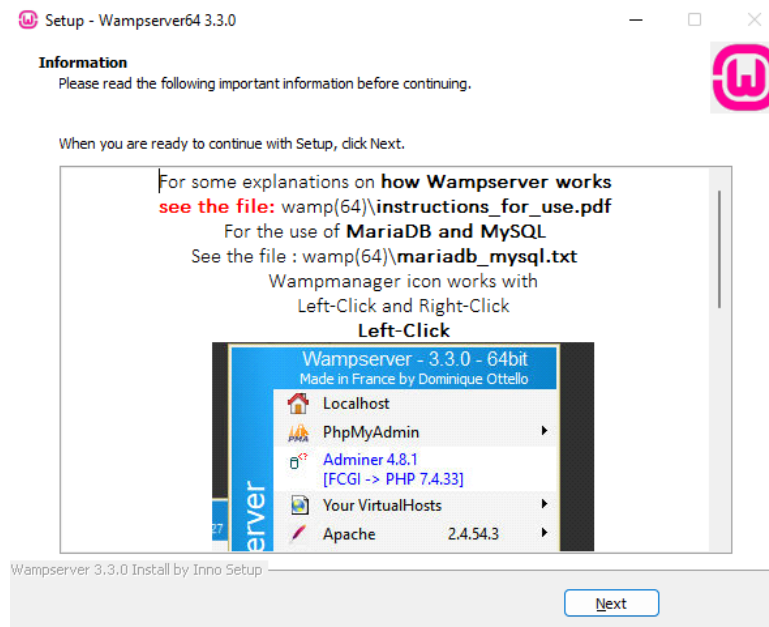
Setup - Wampserver64 3.3.0

Information
Please read the following important information before continuing.

When you are ready to continue with Setup, click Next.

For some explanations on how Wampserver works
see the file: wamp(64)\instructions_for_use.pdf
For the use of MariaDB and MySQL
See the file : wamp(64)\mariadb_mysql.txt
Wampmanager icon works with
Left-Click and Right-Click
Left-Click

Wampserver - 3.3.0 - 64bit
Made in France by Dominique Ottello
Localhost
PhpMyAdmin
Adminer 4.8.1
[FCGI -> PHP 7.4.33]
Your VirtualHosts
Apache 2.4.54.3
erver
27

Wampserver 3.3.0 Install by Inno Setup

Next